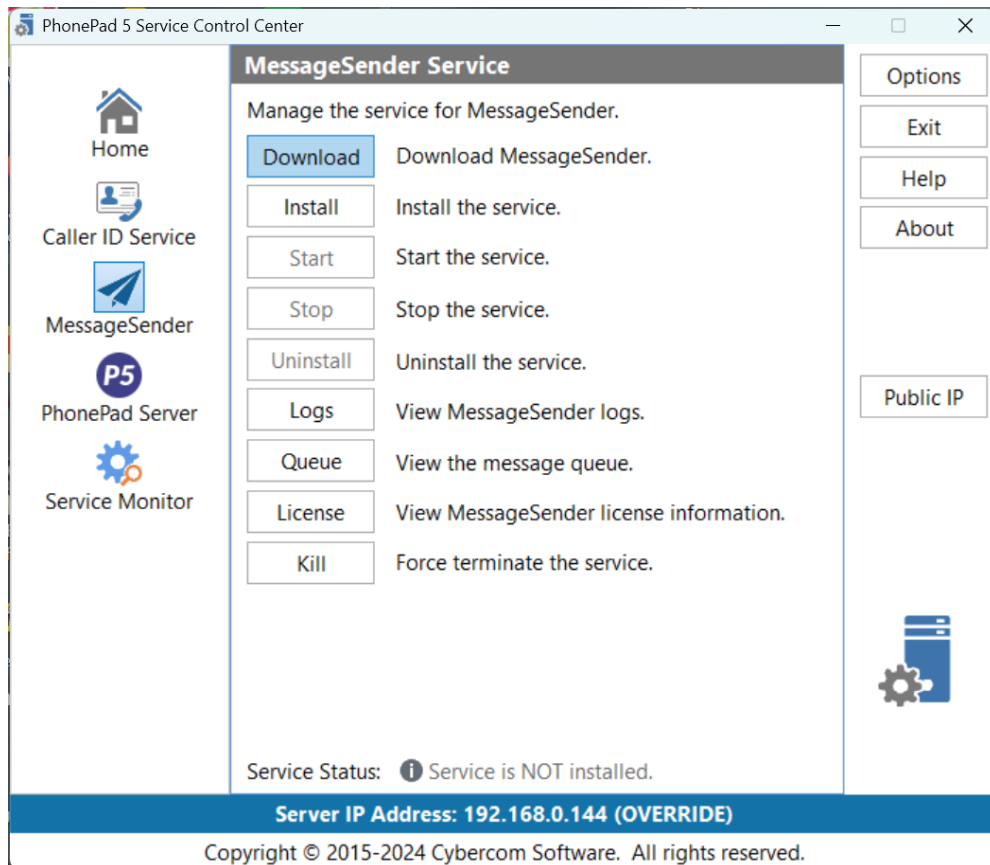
PhonePad 5 Service Control Center

Home
Caller ID Service
MessageSender
P5
PhonePad Server
Service Monitor

MessageSender Service

Manage the service for MessageSender.

Download Download MessageSender.
Install Install the service.
Start Start the service.
Stop Stop the service.
Uninstall Uninstall the service.
Logs View MessageSender logs.
Queue View the message queue.
License View MessageSender license information.
Kill Force terminate the service.

Service Status: Service is NOT installed.

Options
Exit
Help
About
Public IP

Server IP Address: 192.168.0.144 (OVERRIDE)

Copyright © 2015-2024 Cybercom Software. All rights reserved.